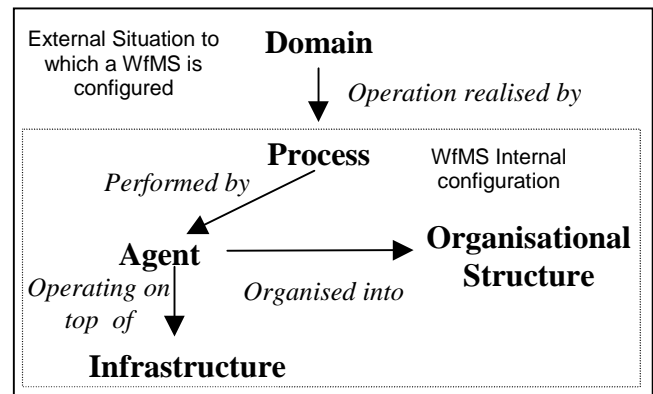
External Situation to which a WfMS is configured

Domain

Operation realised by

Process

WfMS Internal configuration

Performed by

Agent

Organisational Structure

Operating on top of

Organised into

Infrastructure